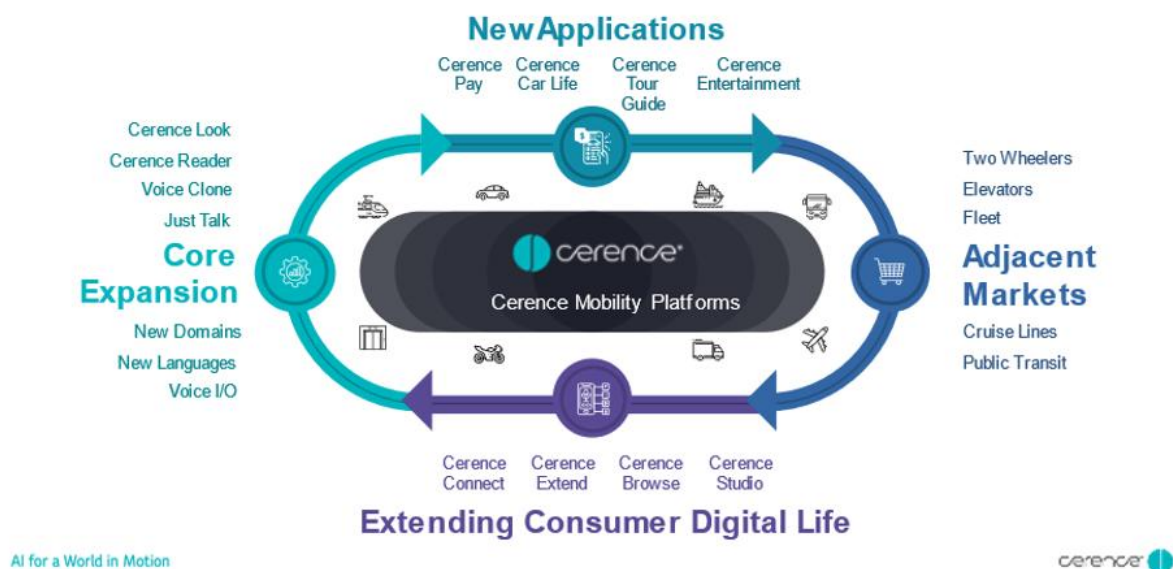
New Applications

Cerence Pay
Cerence Car Life
Cerence Tour Guide
Cerence Entertainment

Cerence Look
Cerence Reader
Voice Clone
Just Talk

Core Expansion

New Domains
New Languages
Voice I/O

cerence

Cerence Mobility Platforms

Two Wheelers
Elevators
Fleet

Adjacent Markets

Cruise Lines
Public Transit

Cerence Connect
Cerence Extend
Cerence Browse
Cerence Studio

Extending Consumer Digital Life

AI for a World in Motion

cerence